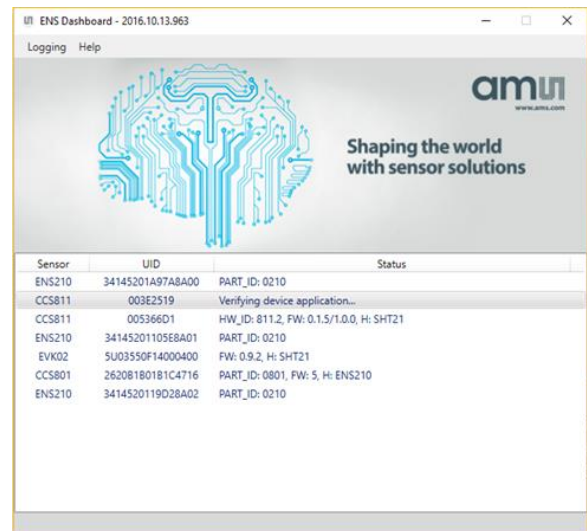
ENS Dashboard - 2016.10.13.963

Logging Help

ams
www.ams.com

Shaping the world with sensor solutions

| Sensor | UID | Status |
|---|---|---|
| ENS210 | 34145201A97A8A00 | PART_ID: 0210 |
| CCS811 | 003E2519 | Verifying device application... |
| CCS811 | 005366D1 | HW_ID: 811.2, FW: 0.1.5/1.0.0, H: SHT21 |
| ENS210 | 34145201105E8A01 | PART_ID: 0210 |
| EVK02 | 5U03550F14000400 | FW: 0.9.2, H: SHT21 |
| CCS801 | 2620B1B01B1C4716 | PART_ID: 0801, FW: 5, H: ENS210 |
| ENS210 | 3414520119D28A02 | PART_ID: 0210 |